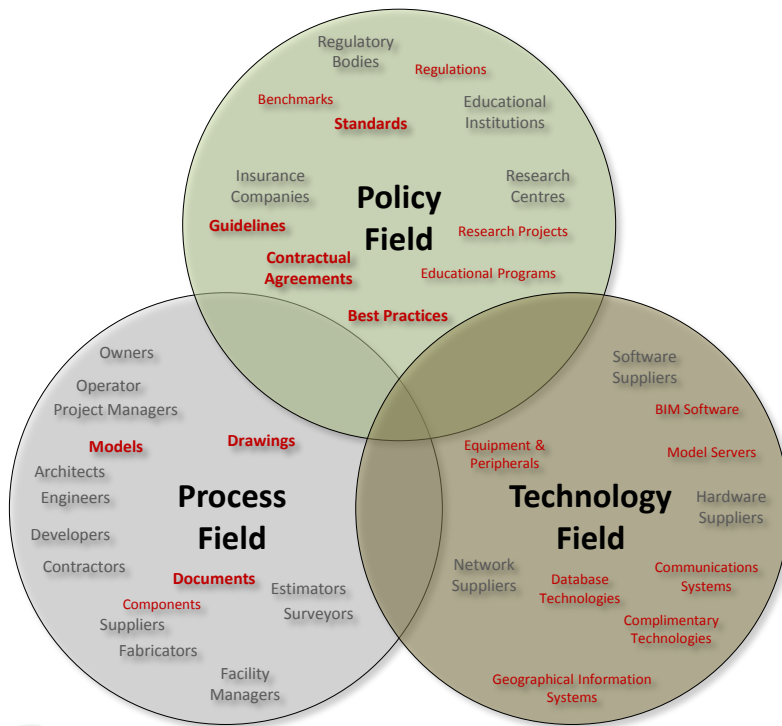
Regulatory Bodies

Regulations

Benchmarks

Educational Institutions

Standards

Insurance Companies

Policy Field

Research Centres

Guidelines

Research Projects

Contractual Agreements

Educational Programs

Best Practices

Owners

Operator

Project Managers

Models

Drawings

Architects

Engineers

Process Field

Developers

Contractors

Documents

Estimators

Surveyors

Components

Suppliers

Fabricators

Facility Managers

Software Suppliers

BIM Software

Equipment & Peripherals

Model Servers

Technology Field

Hardware Suppliers

Network Suppliers

Database Technologies

Communications Systems

Complimentary Technologies

Geographical Information Systems